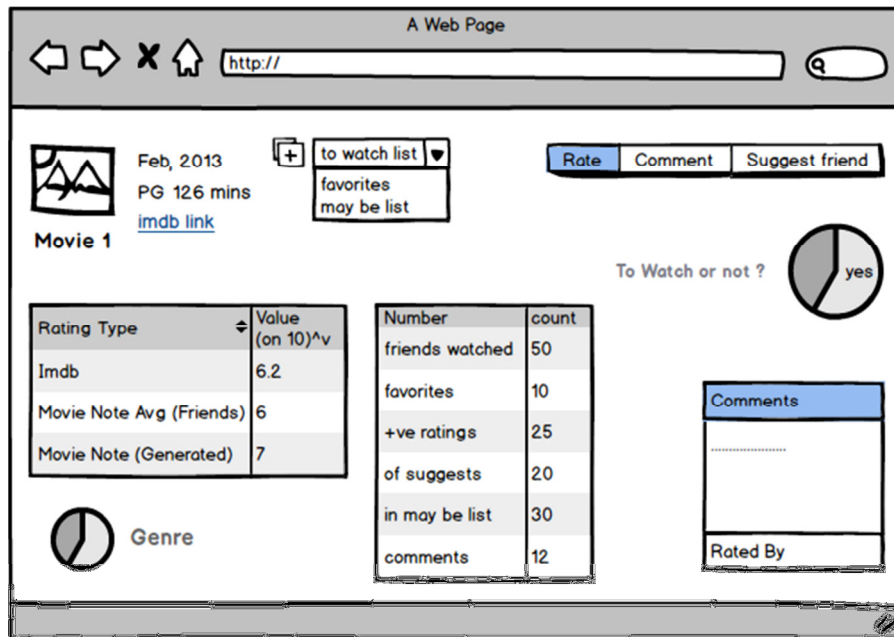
A Web Page

http://

Feb, 2013
PG 126 mins
imdb link

Movie 1

to watch list
favorites
may be list

Rate | Comment | Suggest friend

To Watch or not ?

yes

| Rating Type | Value (on 10)^v |
|---|---|
| Imdb | 6.2 |
| Movie Note Avg (Friends) | 6 |
| Movie Note (Generated) | 7 |

| Number | count |
|---|---|
| friends watched | 50 |
| favorites | 10 |
| +ve ratings | 25 |
| of suggests | 20 |
| in may be list | 30 |
| comments | 12 |

Comments

Rated By

Genre